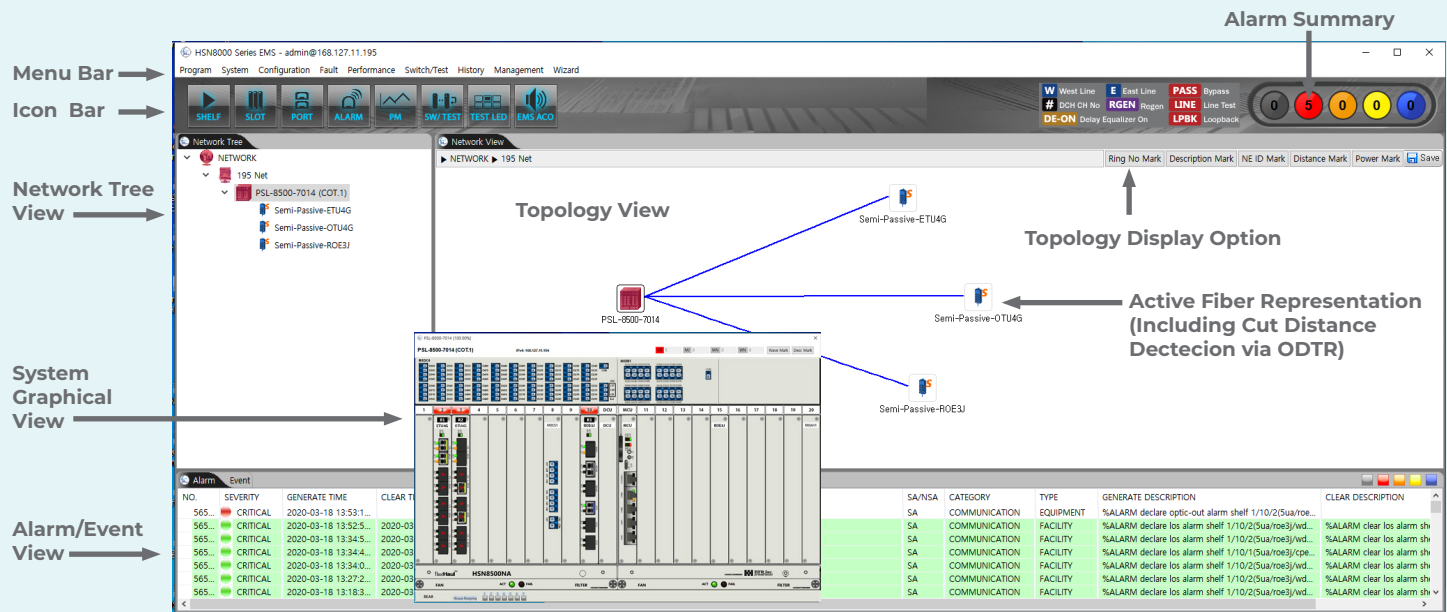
Alarm Summary

Menu Bar

Icon Bar

Network Tree View

System Graphical View

Alarm/Event View

HSN8000 Series EMS - admin@168.127.11.195

Program System Configuration Fault Performance Switch/Test History Management Wizard

SHELF SLOT PORT ALARM PM SW/ TEST TEST LED EMS ACO

W West Line E East Line PASS Bypass
# DCH CH No RGEN Rogen LINE Line Test
DE-ON Delay Equalizer On LPBK Loopback

0 5 0 0 0

Network Tree

NETWORK
195 Net
PSL-8500-7014 (COT.1)
Semi-Passive-ETU4G
Semi-Passive-OTU4G
Semi-Passive-ROE3J

Network View

▶ NETWORK ▶ 195 Net

Ring No Mark Description Mark NE ID Mark Distance Mark Power Mark Save

Topology View

Topology Display Option

Semi-Passive-ETU4G

PSL-8500-7014

Semi-Passive-OTU4G

Semi-Passive-ROE3J

Active Fiber Representation (Including Cut Distance Dectecion via ODTR)

PSL-8500-7014 (COT.1)

HSN8500NA

Alarm Event

| NO. | SEVERITY | GENERATE TIME | CLEAR TI | SA/NSA | CATEGORY | TYPE | GENERATE DESCRIPTION | CLEAR DESCRIPTION |
|---|---|---|---|---|---|---|---|---|
| 565... | CRITICAL | 2020-03-18 13:53:1... | | SA | COMMUNICATION | EQUIPMENT | %ALARM declare optic-out alarm shelf 1/10/2(5ua/roe... | |
| 565... | CRITICAL | 2020-03-18 13:52:5... | 2020-0 | SA | COMMUNICATION | FACILITY | %ALARM declare los alarm shelf 1/10/2(5ua/roe3j/wd... | %ALARM clear los alarm sh |
| 565... | CRITICAL | 2020-03-18 13:34:5... | 2020-0 | SA | COMMUNICATION | FACILITY | %ALARM declare los alarm shelf 1/10/2(5ua/roe3j/wd... | %ALARM clear los alarm sh |
| 565... | CRITICAL | 2020-03-18 13:34:4... | 2020-0 | SA | COMMUNICATION | FACILITY | %ALARM declare los alarm shelf 1/10/1(5ua/roe3j/cpe... | %ALARM clear los alarm sh |
| 565... | CRITICAL | 2020-03-18 13:34:0... | 2020-0 | SA | COMMUNICATION | FACILITY | %ALARM declare los alarm shelf 1/10/2(5ua/roe3j/wd... | %ALARM clear los alarm sh |
| 565... | CRITICAL | 2020-03-18 13:27:2... | 2020-0 | SA | COMMUNICATION | FACILITY | %ALARM declare los alarm shelf 1/10/2(5ua/roe3j/wd... | %ALARM clear los alarm sh |
| 565... | CRITICAL | 2020-03-18 13:18:3... | 2020-0 | SA | COMMUNICATION | FACILITY | %ALARM declare los alarm shelf 1/10/2(5ua/roe3j/wd... | %ALARM clear los alarm sh |